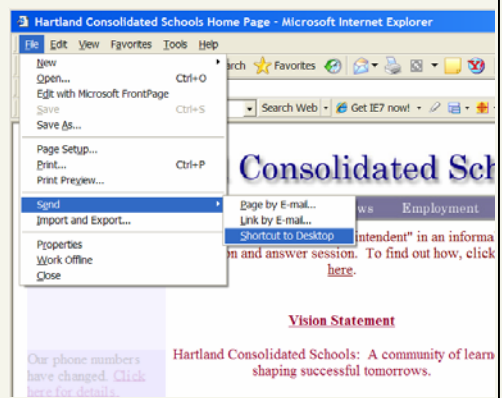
Hartland Consolidated Schools Home Page - Microsoft Internet Explorer

File Edit View Favorites Tools Help

New
Open... Ctrl+O
Edit with Microsoft FrontPage
Save Ctrl+S
Save As...
Page Setup...
Print... Ctrl+P
Print Preview...
Send
Import and Export...
Properties
Work Offline
Close

Page by E-mail...
Link by E-mail...
Shortcut to Desktop

arch Favorites

Search Web Get IE7 now!

Consolidated Sch

ws Employment

intendent" in an informa
n and answer session. To find out how, click
here.

Vision Statement

Hartland Consolidated Schools: A community of learn
shaping successful tomorrows.

Our phone numbers have changed. Click here for details.